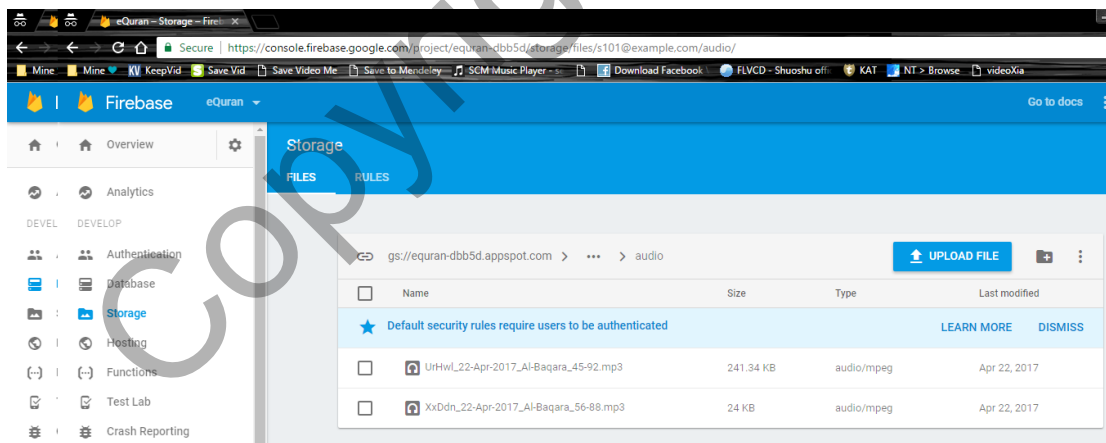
eQuran – Storage – Fireb ×

Secure | https://console.firebase.google.com/project/equran-dbb5d/storage/files/s101@example.com/audio/

Mine | Mine | KeepVid | Save Vid | Save Video Me | Save to Mendeley | SCM Music Player - | Download Facebook | FLVCD - Shuoshu offi | KAT | NT > Browse | videoXia

Firebase eQuran Go to docs

Overview

Analytics

DEVELOP

Authentication

Database

Storage

Hosting

Functions

Test Lab

Crash Reporting

Storage

FILES RULES

gs://equran-dbb5d.appspot.com > ••• > audio

UPLOAD FILE

| | Name | Size | Type | Last modified |
|---|---|---|---|---|
| | Default security rules require users to be authenticated | | LEARN MORE | DISMISS |
| | UrHwl_22-Apr-2017_Al-Baqara_45-92.mp3 | 241.34 KB | audio/mpeg | Apr 22, 2017 |
| | XxDdn_22-Apr-2017_Al-Baqara_56-88.mp3 | 24 KB | audio/mpeg | Apr 22, 2017 |

Copyright